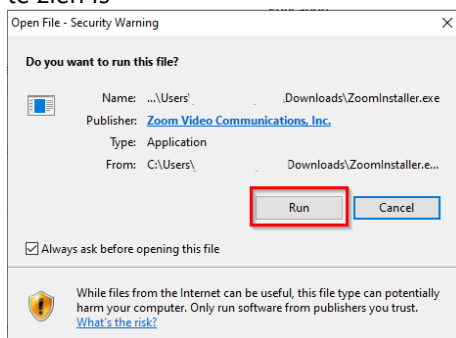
te zien is

Open File - Security Warning

Do you want to run this file?

Name: ...\Users' Downloads\ZoomInstaller.exe

Publisher: Zoom Video Communications, Inc.

Type: Application

From: C:\Users\ Downloads\ZoomInstaller.e...

Run

Cancel

Always ask before opening this file

While files from the Internet can be useful, this file type can potentially harm your computer. Only run software from publishers you trust. What's the risk?